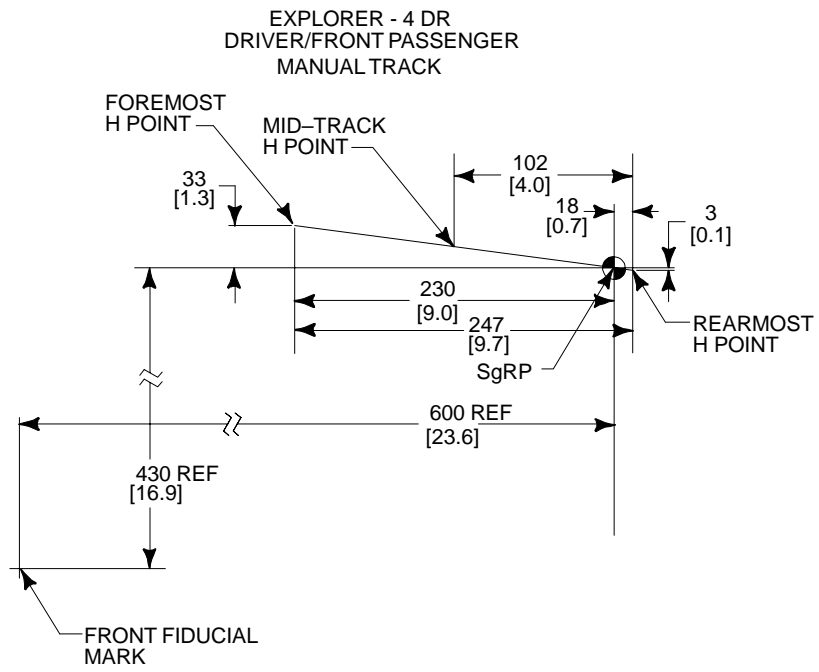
EXPLORER - 4 DR
DRIVER/FRONT PASSENGER
MANUAL TRACK

FOREMOST
H POINT

MID–TRACK
H POINT

102
[4.0]

33
[1.3]

18
[0.7]

3
[0.1]

230
[9.0]

247
[9.7]

REARMOST
H POINT

SgRP

600 REF
[23.6]

430 REF
[16.9]

FRONT FIDUCIAL
MARK